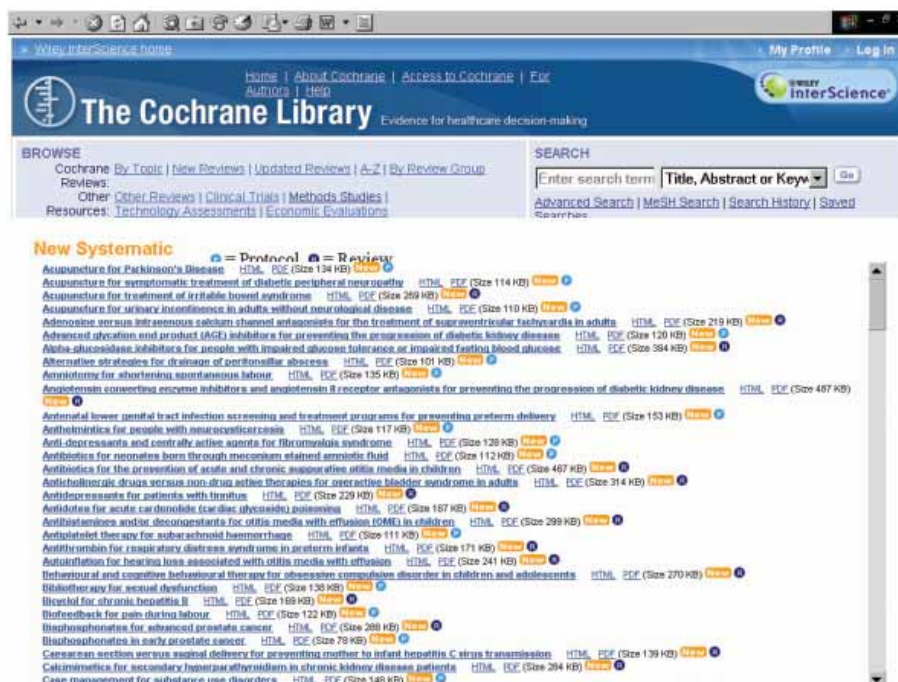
» Wiley InterScience home

» My Profile » Log In

Home | About Cochrane | Access to Cochrane | For Authors | Help

The Cochrane Library Evidence for healthcare decision-making

WILEY InterScience

BROWSE

Cochrane Reviews: By Topic | New Reviews | Updated Reviews | A-Z | By Review Group

Other Resources: Other Reviews | Clinical Trials | Methods Studies | Technology Assessments | Economic Evaluations

SEARCH

Enter search term Title, Abstract or Keyw Go

Advanced Search | MeSH Search | Search History | Saved Searches

New Systematic

= Protocol = Review

Acupuncture for Parkinson's Disease HTML PDF (Size 134 KB) New
Acupuncture for symptomatic treatment of diabetic peripheral neuropathy HTML PDF (Size 114 KB) New
Acupuncture for treatment of irritable bowel syndrome HTML PDF (Size 269 KB) New
Acupuncture for urinary incontinence in adults without neurological disease HTML PDF (Size 110 KB) New
Adenosine versus intravenous calcium channel antagonists for the treatment of supraventricular tachycardia in adults HTML PDF (Size 219 KB) New
Advanced glycation end product (AGE) inhibitors for preventing the progression of diabetic kidney disease HTML PDF (Size 120 KB) New
Alpha-glucosidase inhibitors for people with impaired glucose tolerance or impaired fasting blood glucose HTML PDF (Size 384 KB) New
Alternative strategies for drainage of peritonsillar abscess HTML PDF (Size 101 KB) New
Amniotomy for shortening spontaneous labour HTML PDF (Size 135 KB) New
Angiotensin converting enzyme inhibitors and angiotensin II receptor antagonists for preventing the progression of diabetic kidney disease HTML PDF (Size 487 KB) New
Antenatal lower genital tract infection screening and treatment programs for preventing preterm delivery HTML PDF (Size 153 KB) New
Anthelmintics for people with neurocysticercosis HTML PDF (Size 117 KB) New
Anti-depressants and centrally active agents for fibromyalgia syndrome HTML PDF (Size 128 KB) New
Antibiotics for neonates born through meconium stained amniotic fluid HTML PDF (Size 112 KB) New
Antibiotics for the prevention of acute and chronic suppurative otitis media in children HTML PDF (Size 467 KB) New
Anticholinergic drugs versus non-drug active therapies for overactive bladder syndrome in adults HTML PDF (Size 314 KB) New
Antidepressants for patients with tinnitus HTML PDF (Size 229 KB) New
Antidotes for acute cardenolide (cardiac glycoside) poisoning HTML PDF (Size 187 KB) New
Antihistamines and/or decongestants for otitis media with effusion (OME) in children HTML PDF (Size 299 KB) New
Antiplatelet therapy for subarachnoid haemorrhage HTML PDF (Size 111 KB) New
Antithrombin for respiratory distress syndrome in preterm infants HTML PDF (Size 171 KB) New
Autoinflation for hearing loss associated with otitis media with effusion HTML PDF (Size 241 KB) New
Behavioural and cognitive behavioural therapy for obsessive compulsive disorder in children and adolescents HTML PDF (Size 270 KB) New
Bibliotherapy for sexual dysfunction HTML PDF (Size 138 KB) New
Bicyclol for chronic hepatitis B HTML PDF (Size 169 KB) New
Biofeedback for pain during labour HTML PDF (Size 122 KB) New
Bisphosphonates for advanced prostate cancer HTML PDF (Size 288 KB) New
Bisphosphonates in early prostate cancer HTML PDF (Size 78 KB) New
Caesarean section versus vaginal delivery for preventing mother to infant hepatitis C virus transmission HTML PDF (Size 139 KB) New
Calcimimetics for secondary hyperparathyroidism in chronic kidney disease patients HTML PDF (Size 284 KB) New
Case management for substance use disorders HTML PDF (Size 148 KB) New